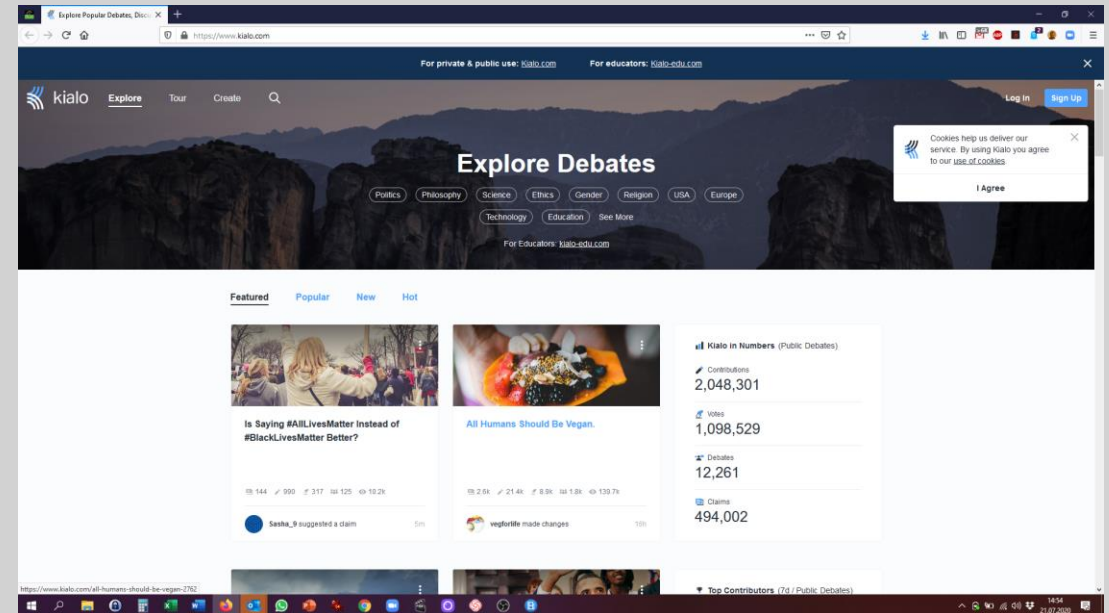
Explore Popular Debates, Disc ×
https://www.kialo.com

For private & public use: Kialo.com   For educators: Kialo-edu.com

kialo   Explore   Tour   Create   Log In   Sign Up

Cookies help us deliver our service. By using Kialo you agree to our use of cookies.
I Agree

Explore Debates

Politics   Philosophy   Science   Ethics   Gender   Religion   USA   Europe
Technology   Education   See More

For Educators: kialo-edu.com

Featured   Popular   New   Hot

Is Saying #AllLivesMatter Instead of #BlackLivesMatter Better?

144   990   317   125   10.2k

Sasha_9 suggested a claim   5m

All Humans Should Be Vegan.

2.6k   21.4k   8.9k   1.8k   139.7k

vegforlife made changes   10h

Kialo in Numbers (Public Debates)

Contributions
2,048,301

Votes
1,098,529

Debates
12,261

Claims
494,002

Top Contributors (7d / Public Debates)

https://www.kialo.com/all-humans-should-be-vegan-2762

14:54
21.07.2020